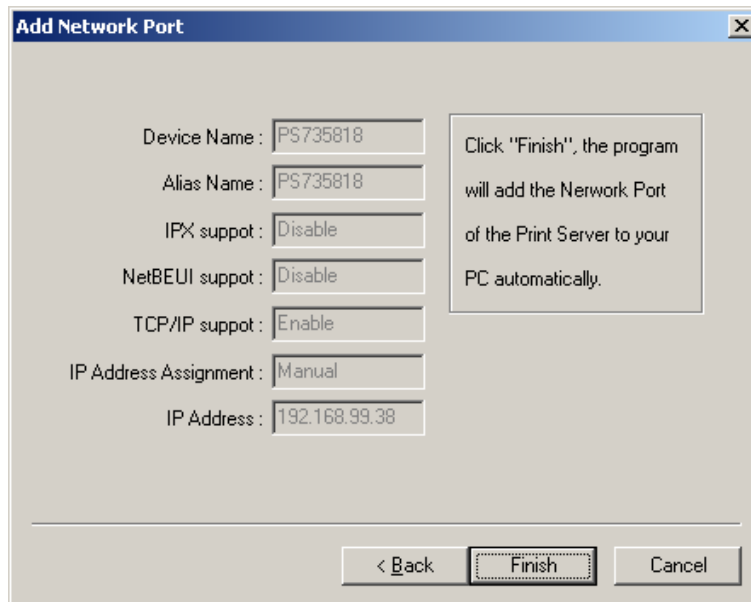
Add Network Port

Device Name : PS735818

Alias Name : PS735818

IPX suppot : Disable

NetBEUI suppot : Disable

TCP/IP suppot : Enable

IP Address Assignment : Manual

IP Address : 192.168.99.38

Click "Finish", the program will add the Nerwork Port of the Print Server to your PC automatically.

< Back

Finish

Cancel